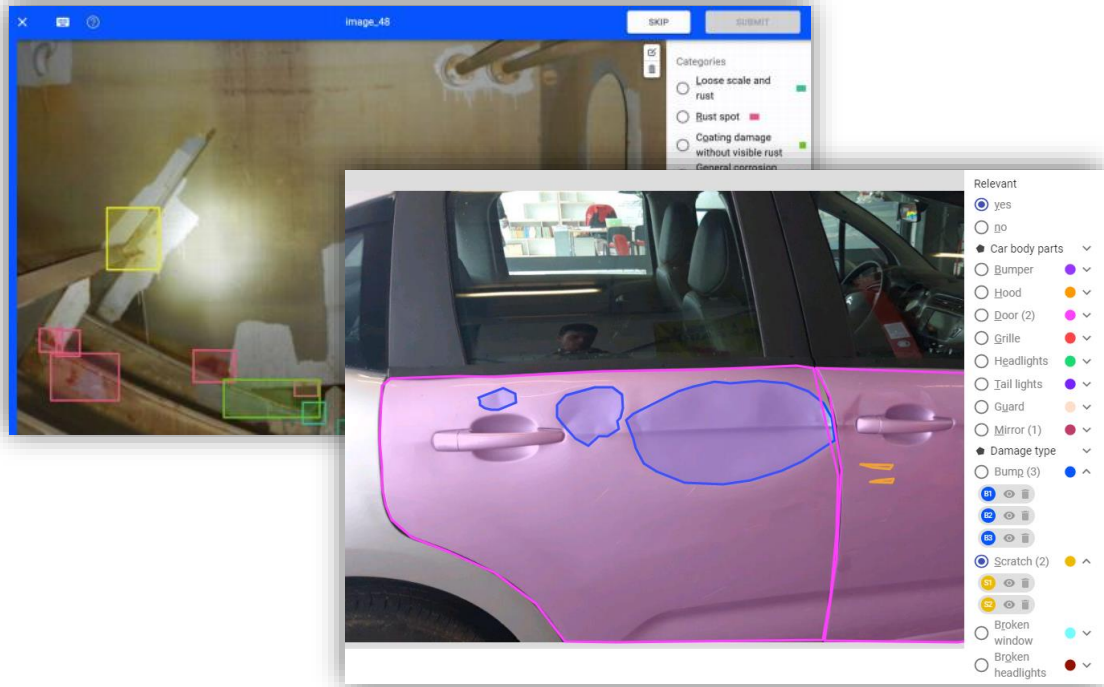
image_48

SKIP

SUBMIT

Categories

Loose scale and rust

Rust spot

Coating damage without visible rust

General corrosion

Relevant

yes

no

Car body parts

Bumper

Hood

Door (2)

Grille

Headlights

Tail lights

Guard

Mirror (1)

Damage type

Bump (3)

B1

B2

B3

Scratch (2)

S1

S2

Broken window

Broken headlights